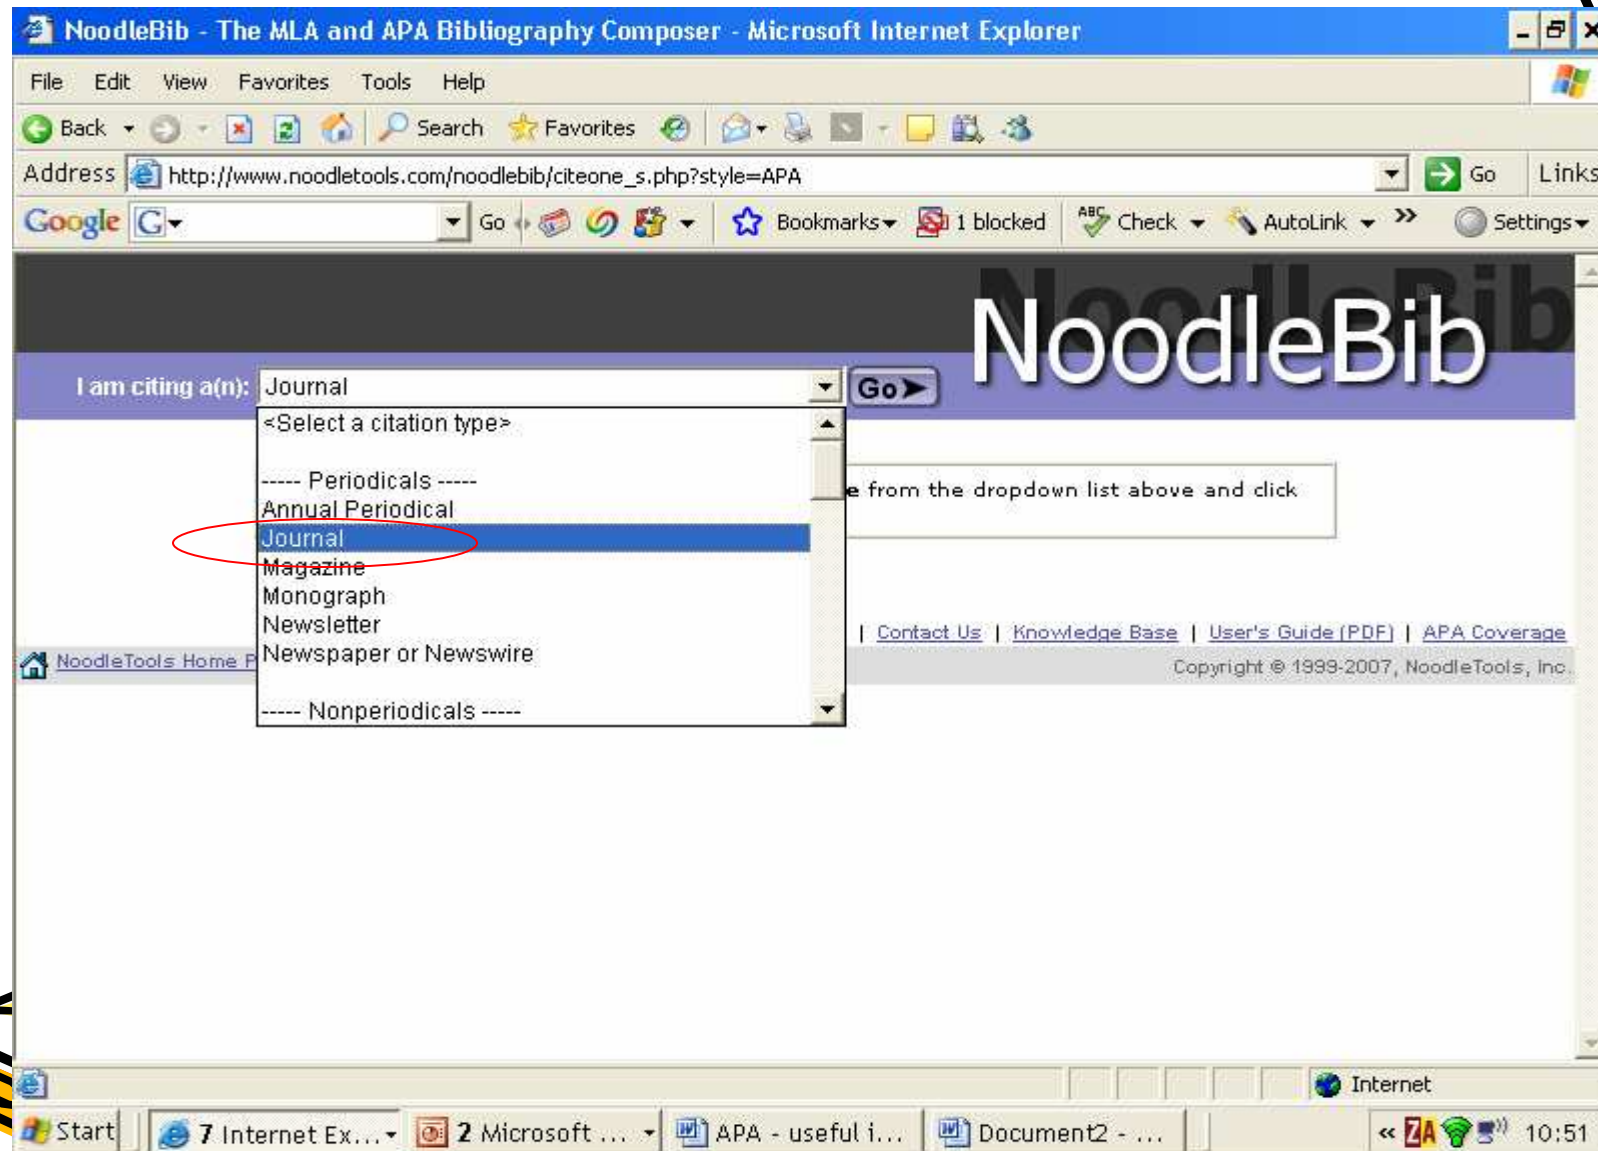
NoodleBib - The MLA and APA Bibliography Composer - Microsoft Internet Explorer

File Edit View Favorites Tools Help

Back Search Favorites

Address http://www.noodletools.com/noodlebib/citeone_s.php?style=APA Go Links

Google G Go Bookmarks 1 blocked Check AutoLink » Settings

NoodleBib

I am citing a(n): Journal Go

<Select a citation type>

----- Periodicals -----
Annual Periodical
Journal
Magazine
Monograph
Newsletter
Newspaper or Newswire

----- Nonperiodicals -----

e from the dropdown list above and click

NoodleTools Home P

| Contact Us | Knowledge Base | User's Guide (PDF) | APA Coverage

Copyright © 1999-2007, NoodleTools, Inc.

Internet

Start 7 Internet Ex... 2 Microsoft ... APA - useful i... Document2 - ... « 10:51